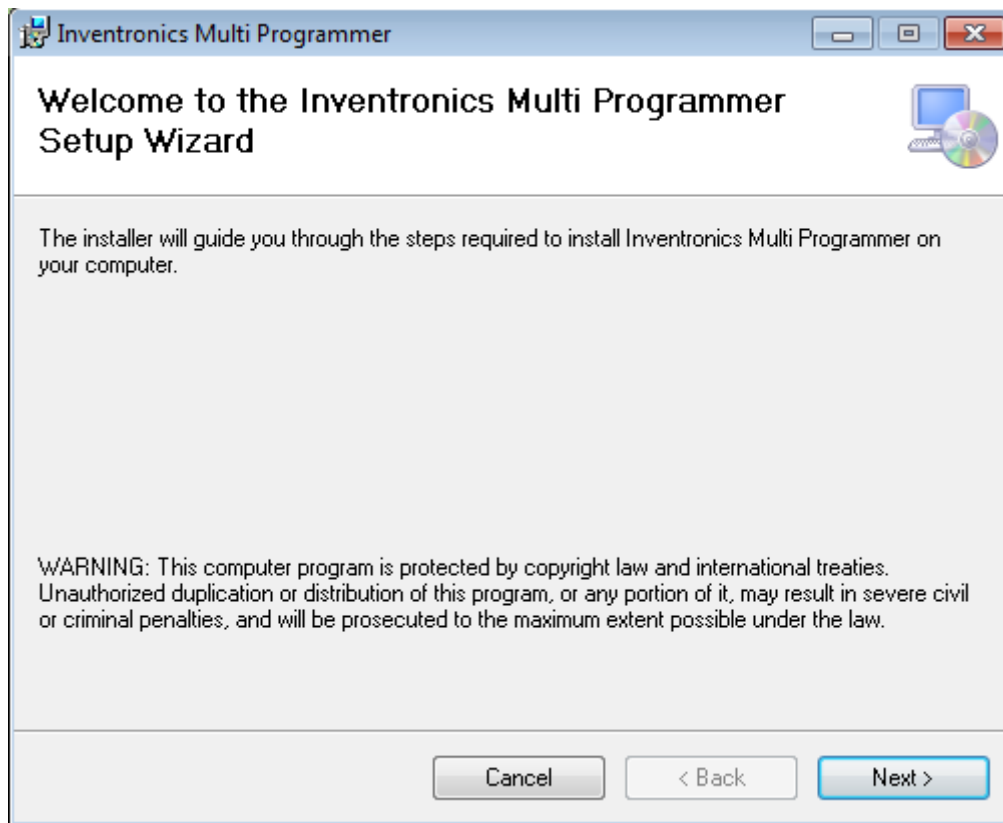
Inventronics Multi Programmer

Welcome to the Inventronics Multi Programmer Setup Wizard

The installer will guide you through the steps required to install Inventronics Multi Programmer on your computer.

WARNING: This computer program is protected by copyright law and international treaties. Unauthorized duplication or distribution of this program, or any portion of it, may result in severe civil or criminal penalties, and will be prosecuted to the maximum extent possible under the law.

Cancel
< Back
Next >